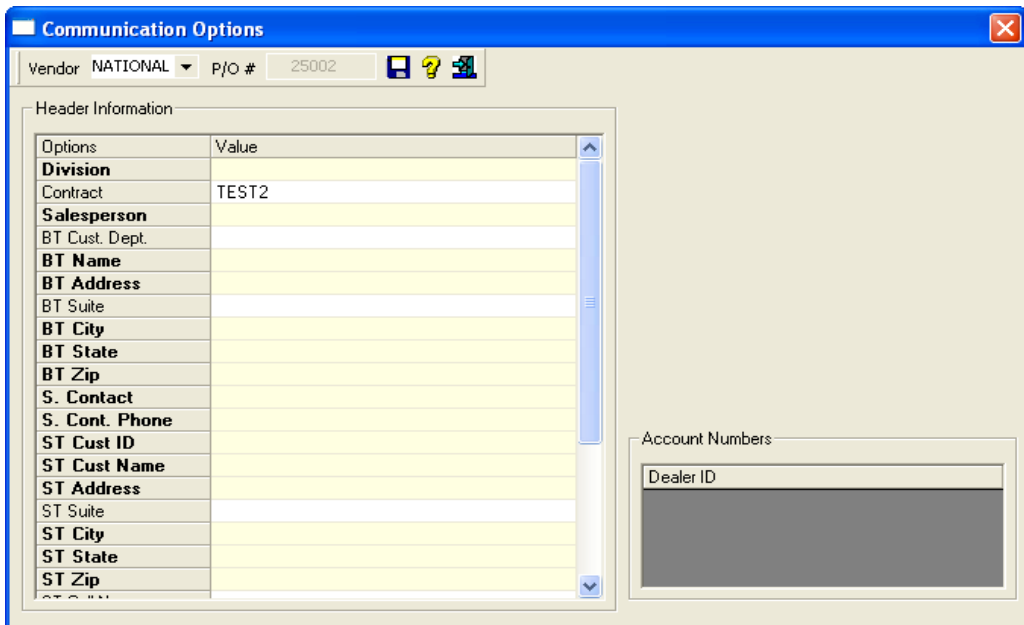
Communication Options

Vendor NATIONAL P/O # 25002

Header Information

| Options | Value |
|---|---|
| Division | |
| Contract | TEST2 |
| Salesperson | |
| BT Cust. Dept. | |
| BT Name | |
| BT Address | |
| BT Suite | |
| BT City | |
| BT State | |
| BT Zip | |
| S. Contact | |
| S. Cont. Phone | |
| ST Cust ID | |
| ST Cust Name | |
| ST Address | |
| ST Suite | |
| ST City | |
| ST State | |
| ST Zip | |
| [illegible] | |

Account Numbers

Dealer ID